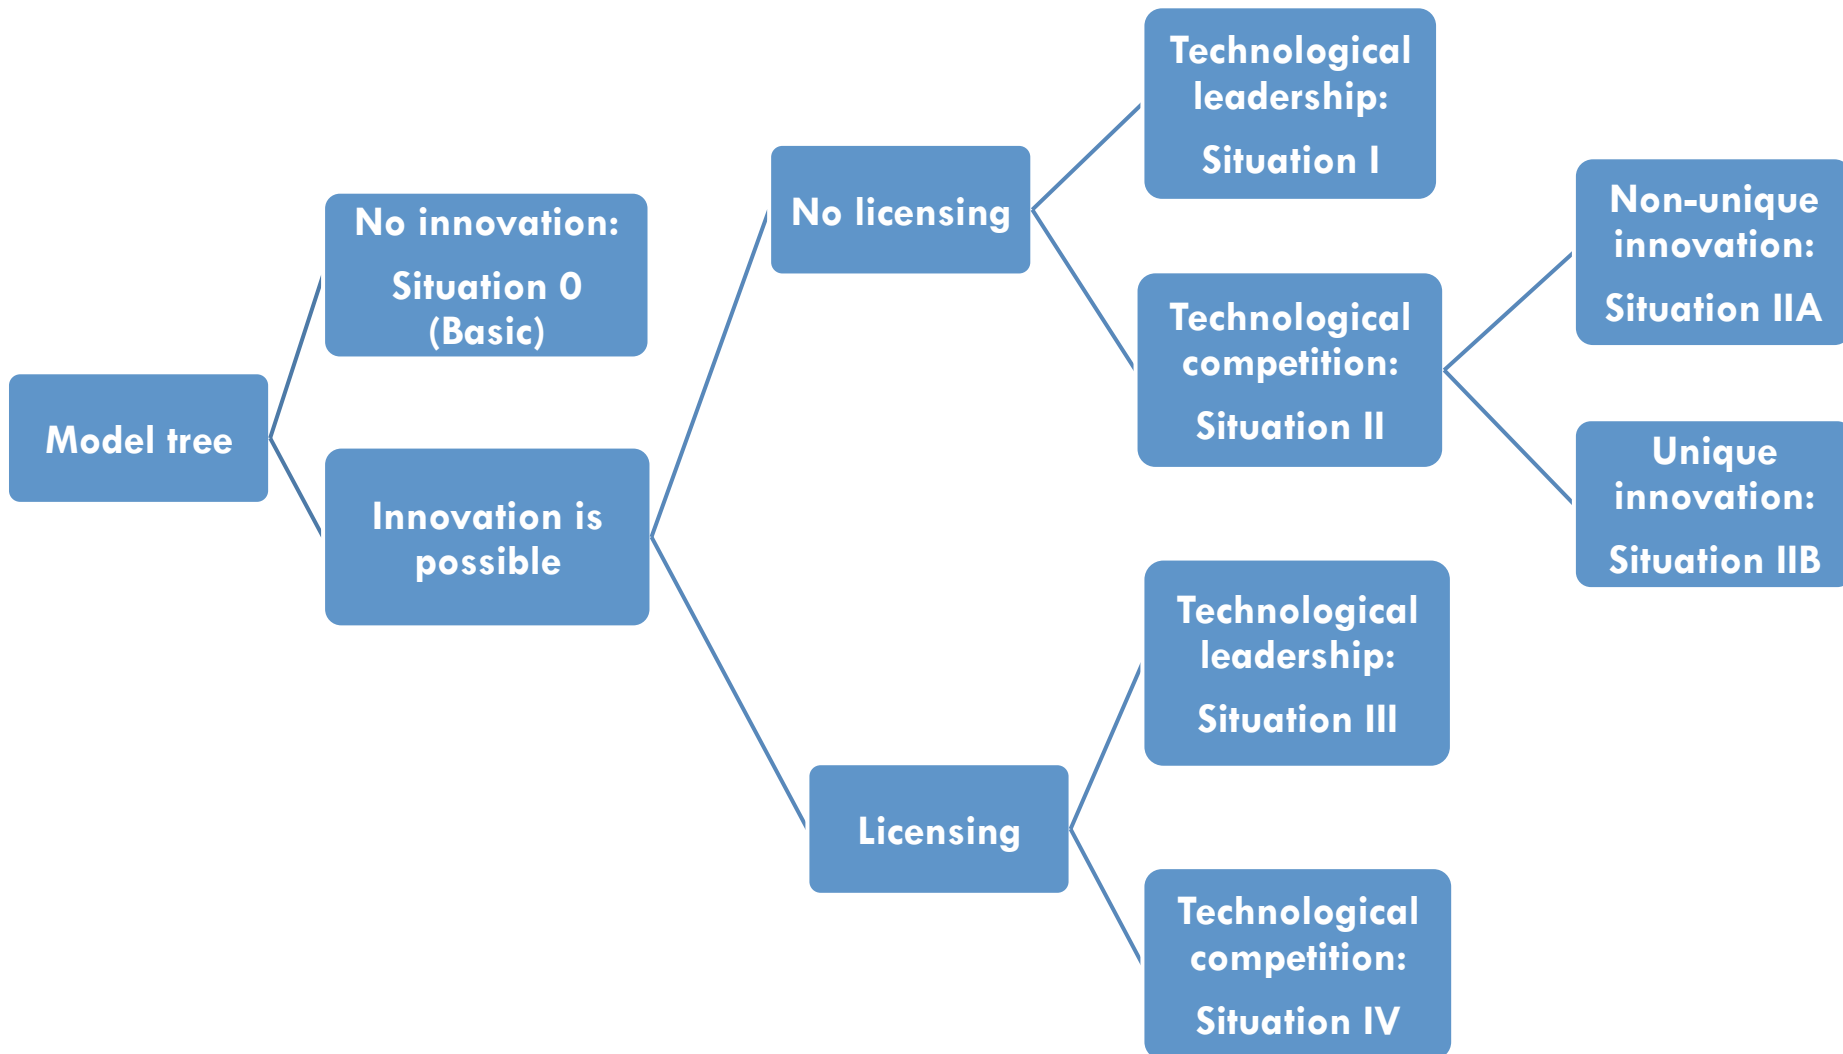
Model tree

No innovation:

Situation 0 (Basic)

Innovation is possible

No licensing

Technological leadership:

Situation I

Technological competition:

Situation II

Non-unique innovation:

Situation IIA

Unique innovation:

Situation IIB

Licensing

Technological leadership:

Situation III

Technological competition:

Situation IV